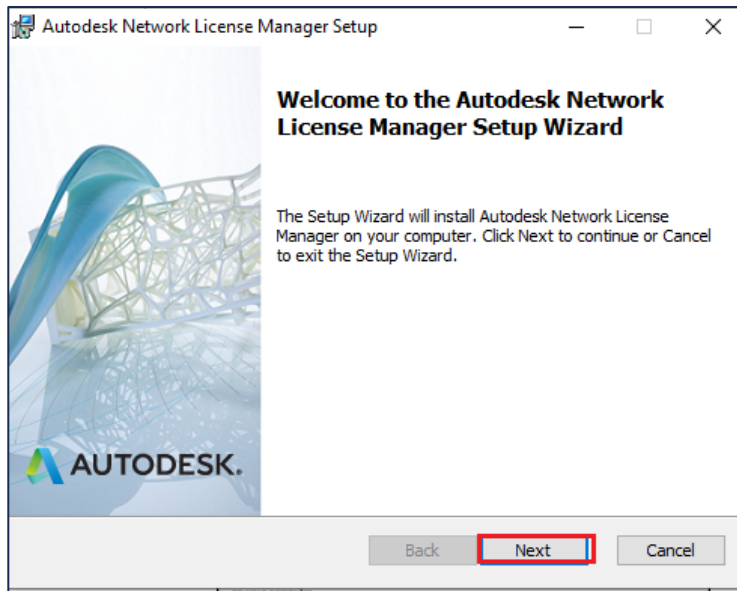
Autodesk Network License Manager Setup

Welcome to the Autodesk Network License Manager Setup Wizard

The Setup Wizard will install Autodesk Network License Manager on your computer. Click Next to continue or Cancel to exit the Setup Wizard.

AUTODESK.

Back

Next

Cancel